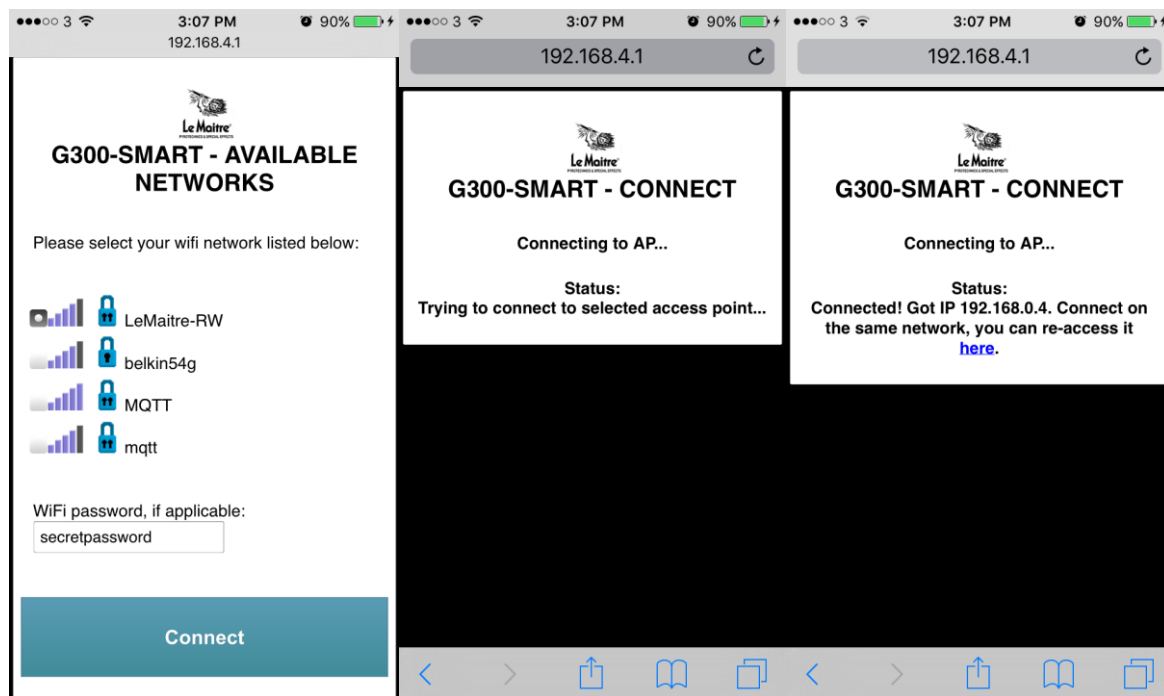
●●●○○ 3 3:07 PM 90%
192.168.4.1

Le Maitre
PYROTECHNICS & SPECIAL EFFECTS

G300-SMART - AVAILABLE NETWORKS

Please select your wifi network listed below:

LeMaitre-RW
belkin54g
MQTT
mqtt

WiFi password, if applicable:
secretpassword

Connect

●●●○○ 3 3:07 PM 90%
192.168.4.1

Le Maitre
PYROTECHNICS & SPECIAL EFFECTS

G300-SMART - CONNECT

Connecting to AP...

Status:
Trying to connect to selected access point...

●●●○○ 3 3:07 PM 90%
192.168.4.1

Le Maitre
PYROTECHNICS & SPECIAL EFFECTS

G300-SMART - CONNECT

Connecting to AP...

Status:
Connected! Got IP 192.168.0.4. Connect on the same network, you can re-access it here.